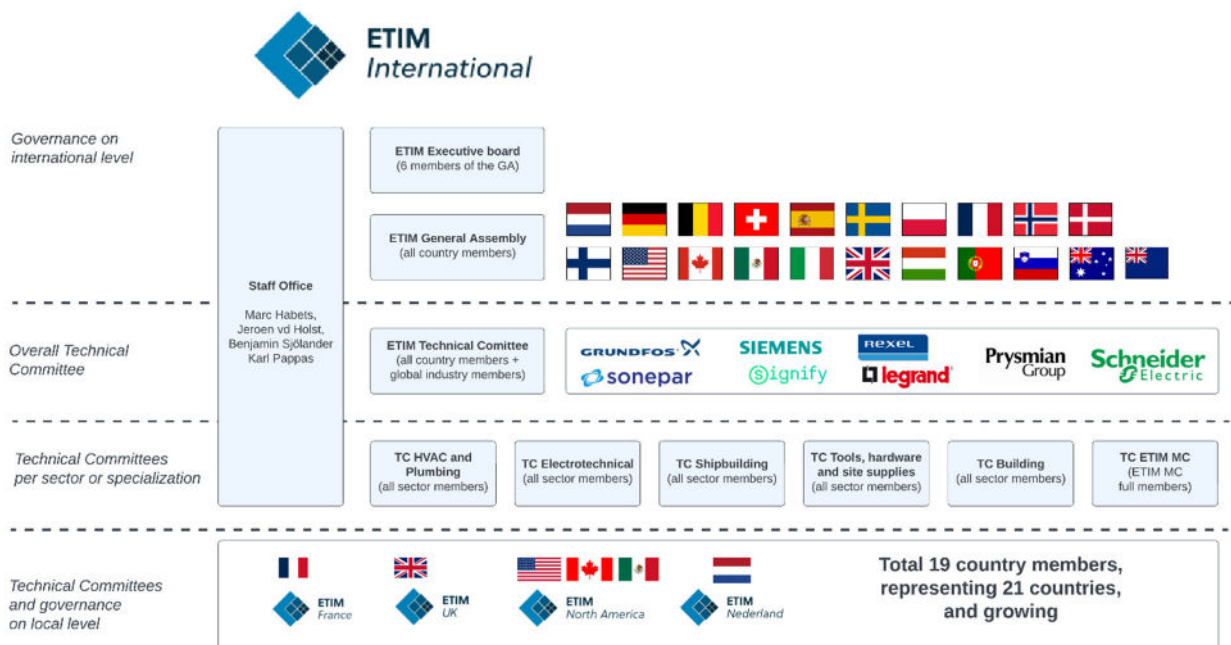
ETIM
International

Governance on international level

Staff Office

Marc Habets, Jeroen vd Holst, Benjamin Sjölander Karl Pappas

ETIM Executive board
(6 members of the GA)

ETIM General Assembly
(all country members)

Overall Technical Committee

ETIM Technical Comittee
(all country members + global industry members)

GRUNDFOS
sonepar
SIEMENS
signify
Rexel
legrand
Prysmian Group
Schneider Electric

Technical Committees per sector or specialization

TC HVAC and Plumbing
(all sector members)

TC Electrotechnical
(all sector members)

TC Shipbuilding
(all sector members)

TC Tools, hardware and site supplies
(all sector members)

TC Building
(all sector members)

TC ETIM MC
(ETIM MC full members)

Technical Committees and governance on local level

ETIM France

ETIM UK

ETIM North America

ETIM Nederland

Total 19 country members, representing 21 countries, and growing